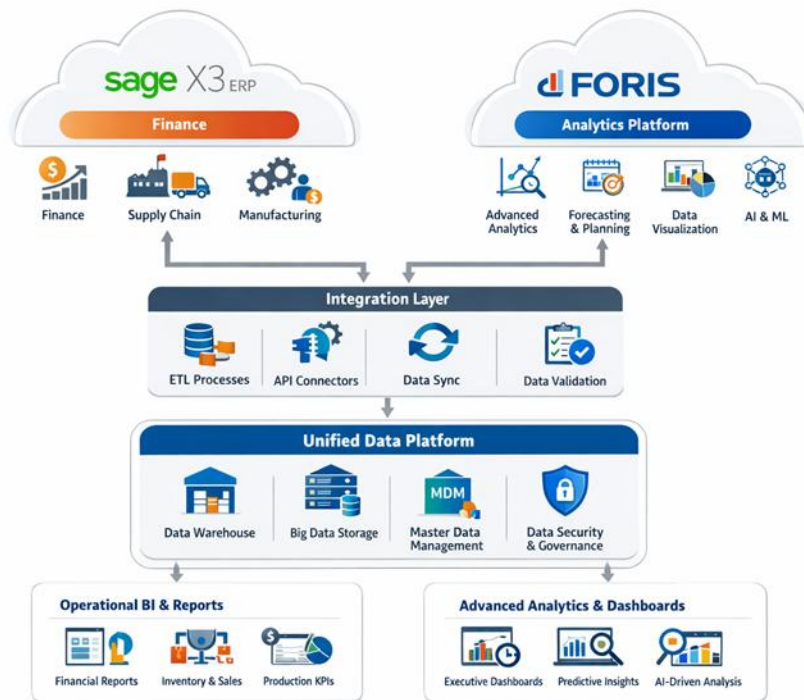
sage X3 ERP

Finance

Finance
Supply Chain
Manufacturing

FORIS

Analytics Platform

Advanced Analytics
Forecasting & Planning
Data Visualization
AI & ML

Integration Layer

ETL Processes
API Connectors
Data Sync
Data Validation

Unified Data Platform

Data Warehouse
Big Data Storage
MDM
Master Data Management
Data Security & Governance

Operational BI & Reports

Financial Reports
Inventory & Sales
Production KPIs

Advanced Analytics & Dashboards

Executive Dashboards
Predictive Insights
AI-Driven Analysis